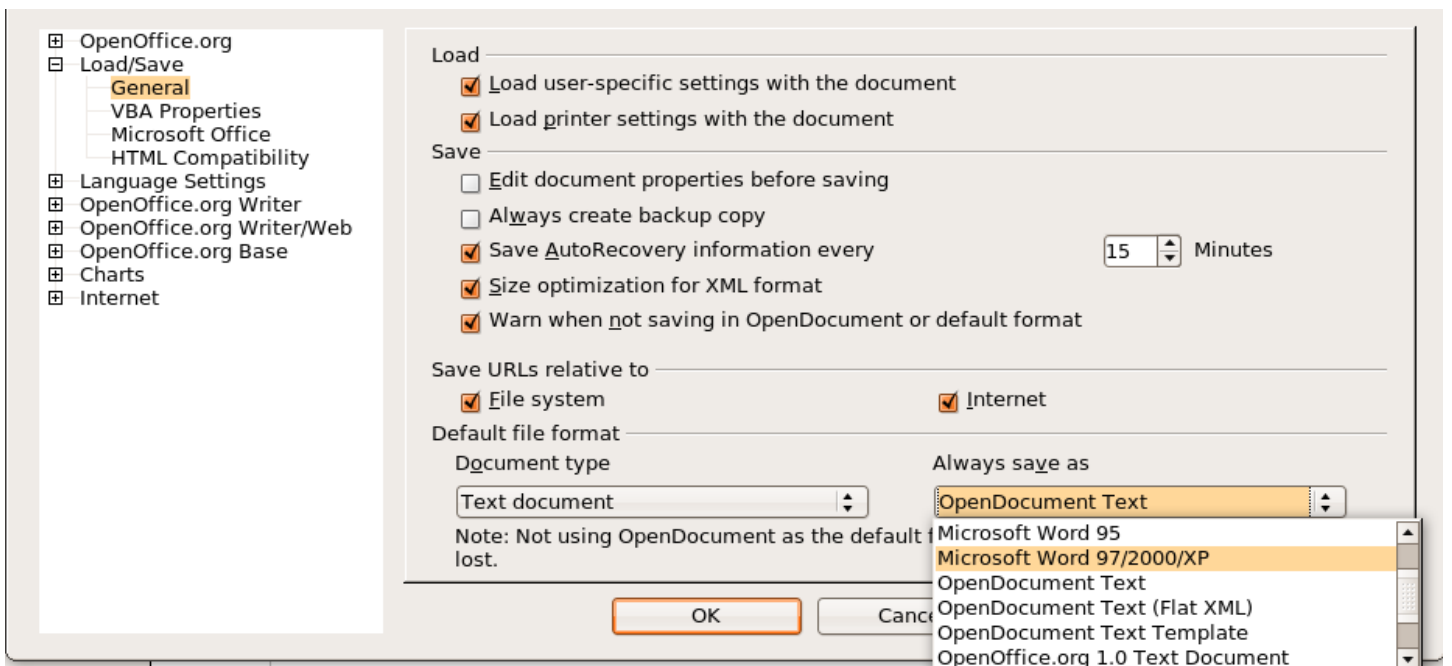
⊞ OpenOffice.org
⊟ Load/Save
General
VBA Properties
Microsoft Office
HTML Compatibility
⊞ Language Settings
⊞ OpenOffice.org Writer
⊞ OpenOffice.org Writer/Web
⊞ OpenOffice.org Base
⊞ Charts
⊞ Internet

Load

Load user-specific settings with the document

Load printer settings with the document

Save

Edit document properties before saving

Always create backup copy

Save AutoRecovery information every 15 Minutes

Size optimization for XML format

Warn when not saving in OpenDocument or default format

Save URLs relative to

File system

Internet

Default file format

Document type

Always save as

Text document

OpenDocument Text

Note: Not using OpenDocument as the default f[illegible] lost.

Microsoft Word 95
Microsoft Word 97/2000/XP
OpenDocument Text
OpenDocument Text (Flat XML)
OpenDocument Text Template
OpenOffice.org 1.0 Text Document

OK

Cance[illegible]